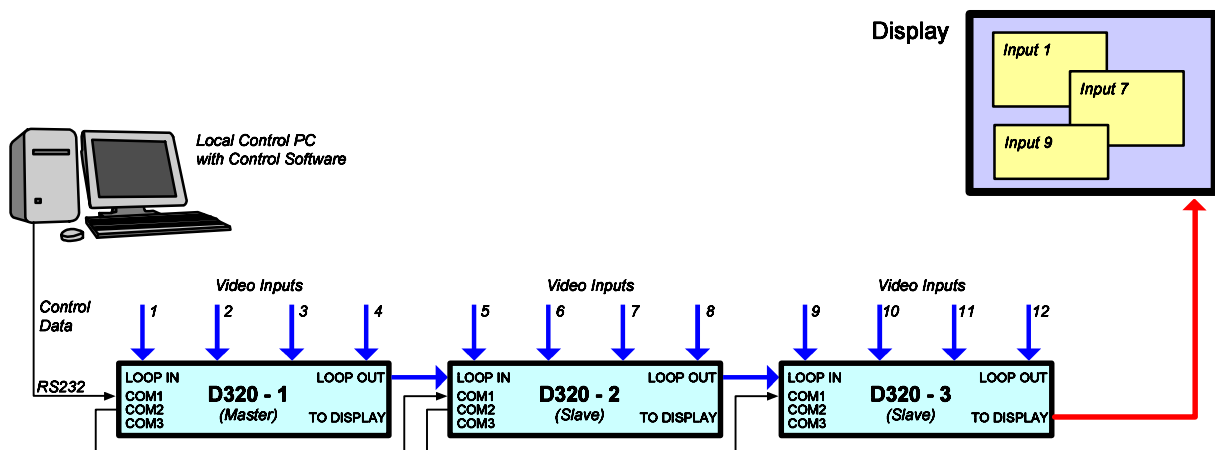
Display

Input 1

Input 7

Input 9

Local Control PC
with Control Software

Control
Data

RS232

Video Inputs

1 2 3 4

LOOP IN
COM1
COM2
COM3

D320 - 1
(Master)

LOOP OUT

TO DISPLAY

Video Inputs

5 6 7 8

LOOP IN
COM1
COM2
COM3

D320 - 2
(Slave)

LOOP OUT

TO DISPLAY

Video Inputs

9 10 11 12

LOOP IN
COM1
COM2
COM3

D320 - 3
(Slave)

LOOP OUT

TO DISPLAY